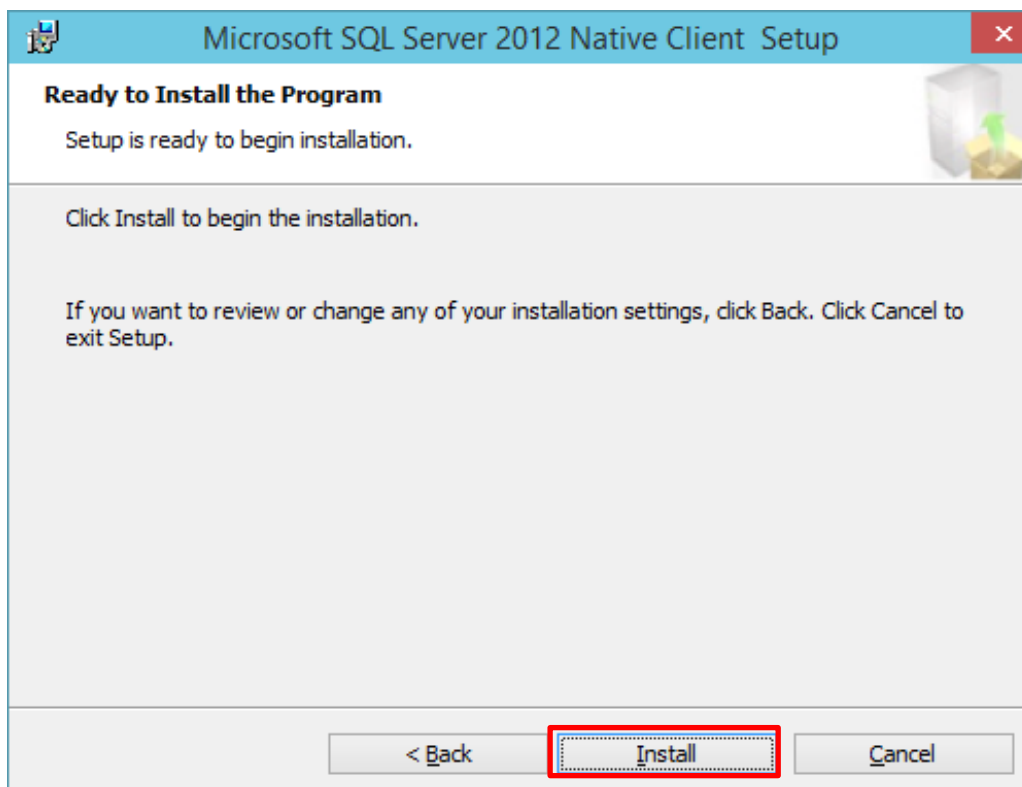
Microsoft SQL Server 2012 Native Client Setup

Ready to Install the Program

Setup is ready to begin installation.

Click Install to begin the installation.

If you want to review or change any of your installation settings, click Back. Click Cancel to exit Setup.

< Back

Install

Cancel